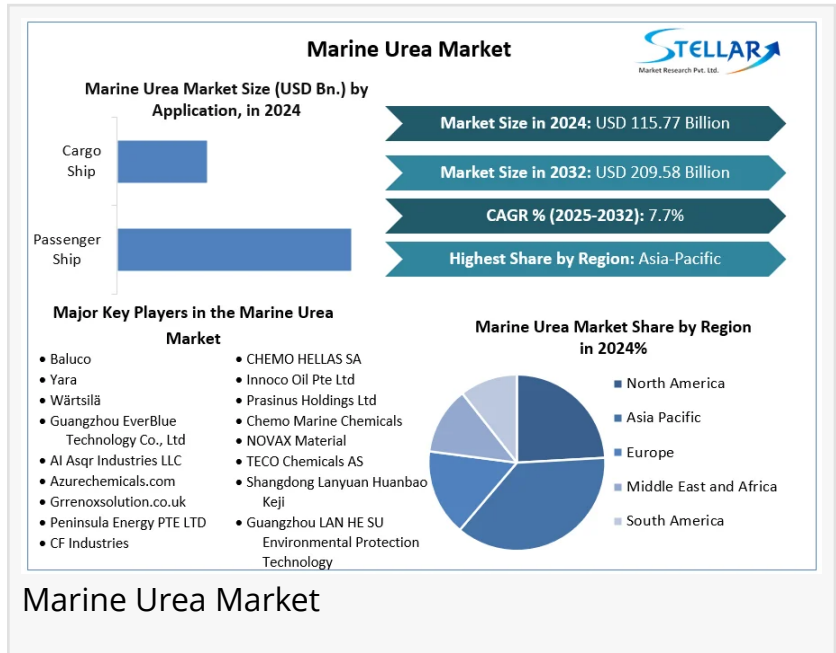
Marine Urea Market

STELLAR
Market Research Pvt. Ltd.

Marine Urea Market Size (USD Bn.) by Application, in 2024

Cargo Ship

Passenger Ship

Market Size in 2024: USD 115.77 Billion

Market Size in 2032: USD 209.58 Billion

CAGR % (2025-2032): 7.7%

Highest Share by Region: Asia-Pacific

Major Key Players in the Marine Urea Market

- Baluco
- Yara
- Wärtsilä
- Guangzhou EverBlue Technology Co., Ltd
- Al Asqr Industries LLC
- Azurechemicals.com
- Grrenoxsolution.co.uk
- Peninsula Energy PTE LTD
- CF Industries
- CHEMO HELLAS SA
- Innoco Oil Pte Ltd
- Prasinus Holdings Ltd
- Chemo Marine Chemicals
- NOVAX Material
- TECO Chemicals AS
- Shangdong Lanyuan Huanbao Keji
- Guangzhou LAN HE SU Environmental Protection Technology

Marine Urea Market Share by Region in 2024%

North America
Asia Pacific
Europe
Middle East and Africa
South America

Marine Urea Market